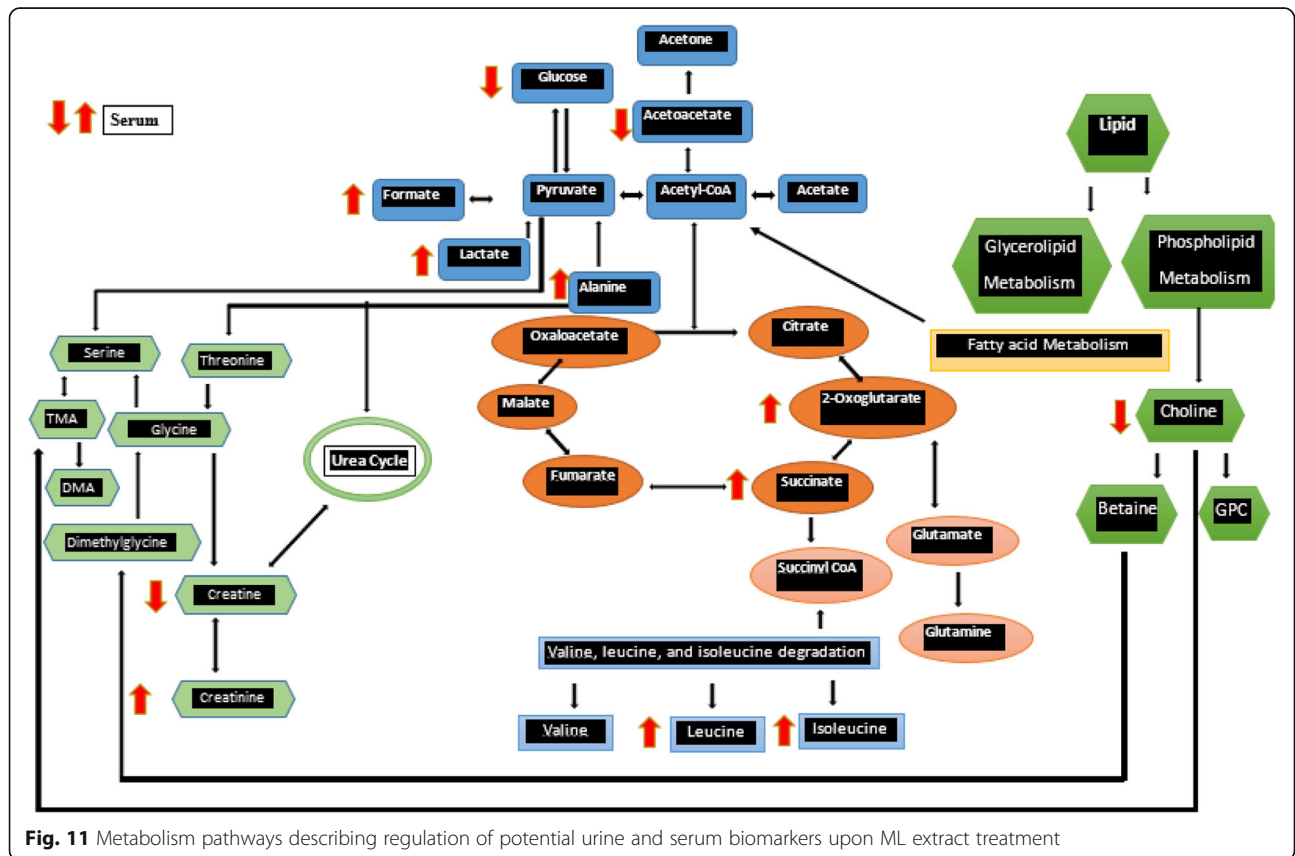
Serum

Acetone

Glucose

Acetoacetate

Formate

Pyruvate

Acetyl-CoA

Acetate

Lactate

Alanine

Lipid

Glycerolipid Metabolism

Phospholipid Metabolism

Fatty acid Metabolism

Serine

Threonine

Oxaloacetate

Citrate

Malate

2-Oxoglutarate

TMA

Glycine

Urea Cycle

Choline

DMA

Fumarate

Succinate

Betaine

GPC

Dimethylglycine

Glutamate

Succinyl CoA

Creatine

Glutamine

Valine, leucine, and isoleucine degradation

Creatinine

Valine

Leucine

Isoleucine

**Fig. 11** Metabolism pathways describing regulation of potential urine and serum biomarkers upon ML extract treatment